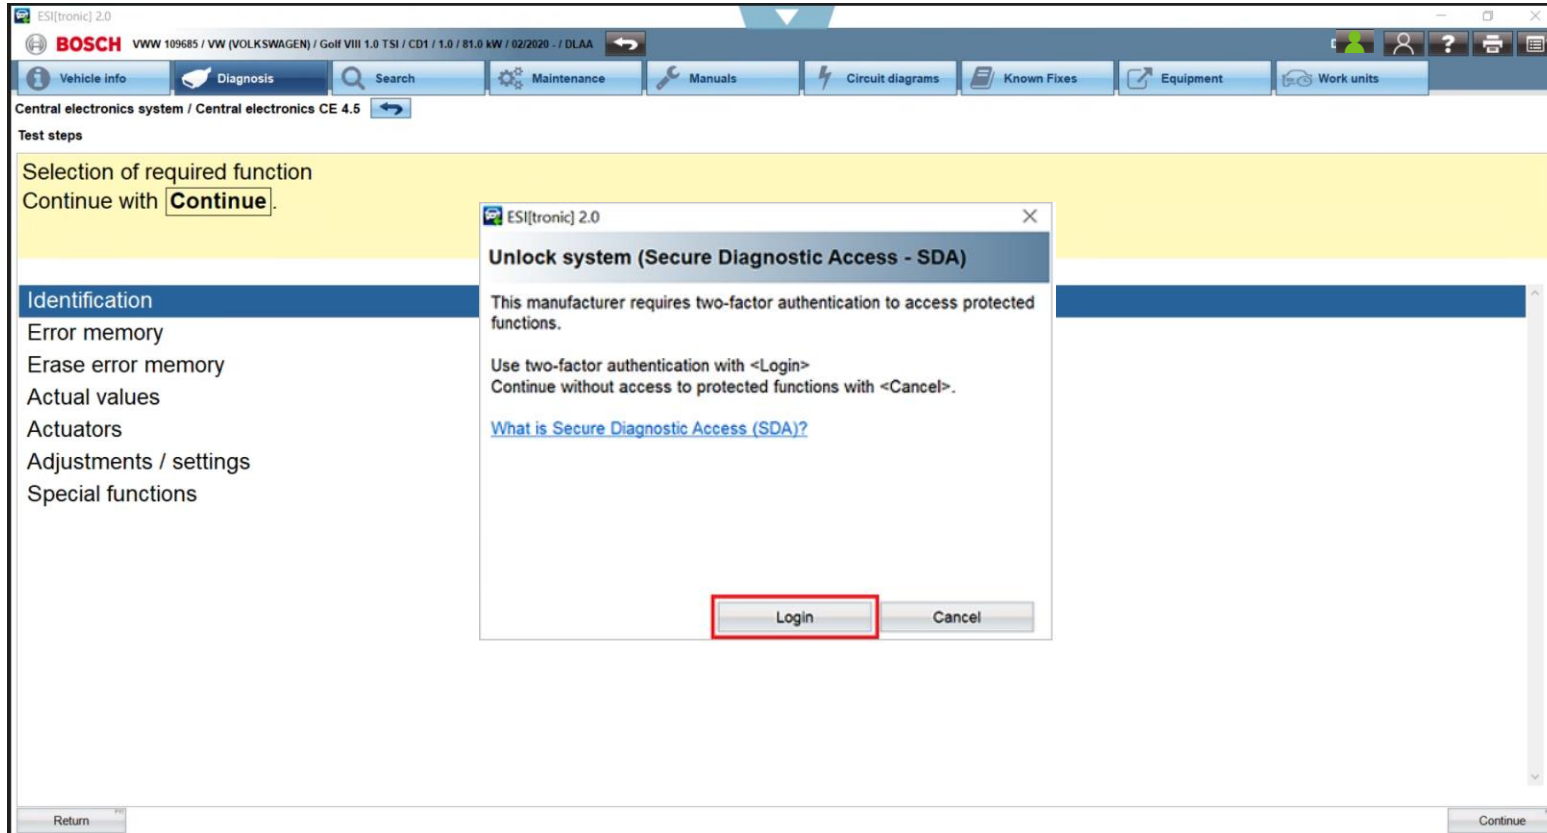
ESI[tronic] 2.0

BOSCH VWW 109685 / VW (VOLKSWAGEN) / Golf VIII 1.0 TSI / CD1 / 1.0 / 81.0 kW / 02/2020 - / DLAA

Vehicle info | Diagnosis | Search | Maintenance | Manuals | Circuit diagrams | Known Fixes | Equipment | Work units

Central electronics system / Central electronics CE 4.5

Test steps

Selection of required function
Continue with Continue.

Identification
Error memory
Erase error memory
Actual values
Actuators
Adjustments / settings
Special functions

ESI[tronic] 2.0

Unlock system (Secure Diagnostic Access - SDA)

This manufacturer requires two-factor authentication to access protected functions.

Use two-factor authentication with <Login>
Continue without access to protected functions with <Cancel>.

What is Secure Diagnostic Access (SDA)?

Login Cancel

Return

Continue